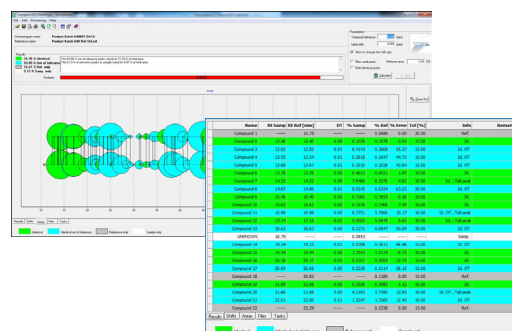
| Name | Rt Samp | Rt Ref [min] | DT | % Samp | % Ref | % Error | Tol [%] | Info |
|---|---|---|---|---|---|---|---|---|
| Compound 1 | | 11.75 | | | 0.0888 | 0.00 | 30.00 | Ref. |
| Compound 2 | 12.48 | 12.48 | 0.00 | 0.1026 | 0.1076 | -4.64 | 10.00 | Id. |
| Compound 3 | 12.83 | 12.83 | 0.01 | 0.4742 | 0.2660 | 78.27 | 10.00 | Id. OT |
| Compound 4 | 13.53 | 13.54 | 0.01 | 0.1616 | 0.1047 | 54.35 | 10.00 | Id. OT |
| Compound 5 | 13.68 | 13.67 | 0.01 | 0.2810 | 0.2038 | 37.88 | 10.00 | Id. OT |
| Compound 6 | 13.78 | 13.78 | 0.00 | 0.4611 | 0.4031 | 1.49 | 10.00 | Id. |
| Compound 7 | 14.22 | 14.22 | 0.00 | 0.0468 | 0.0375 | 24.82 | 10.00 | Id. OT, Tail peak |
| Compound 8 | 14.87 | 14.86 | 0.01 | 0.0546 | 0.0334 | 63.31 | 30.00 | Id. OT |
| Compound 9 | 15.40 | 15.40 | 0.00 | 0.7209 | 0.7933 | -9.10 | 10.00 | Id. |
| Compound 10 | 16.61 | 16.61 | 0.00 | 0.1170 | 0.1344 | -12.95 | 10.00 | Id. OT |
| Compound 11 | 16.99 | 16.99 | 0.00 | 0.3751 | 0.3405 | 10.17 | 10.00 | Id. OT, Tail peak |
| Compound 12 | 17.63 | 17.59 | 0.01 | 0.9051 | 0.8849 | 2.28 | 10.00 | Id. OT, Tail peak |
| Compound 13 | 18.03 | 18.03 | 0.00 | 0.1271 | 0.0897 | 30.00 | 10.00 | Id. OT |
| UNKNOWN | 18.35 | | | 0.0932 | | | | Samp. |
| Compound 14 | 18.34 | 18.23 | 0.01 | 0.0388 | 0.3811 | 46.46 | 10.00 | Id. OT |
| Compound 15 | 18.44 | 18.44 | 0.00 | 1.7958 | 1.9234 | -6.75 | 10.00 | Id. |
| Compound 16 | 20.16 | 20.17 | 0.01 | 0.2151 | 0.2083 | 3.23 | 10.00 | Id. |
| Compound 17 | 20.09 | 20.09 | 0.00 | 0.2238 | 0.3114 | -28.13 | 10.00 | Id. OT |
| Compound 18 | | 20.62 | | | 0.1188 | 0.00 | 10.00 | Ref. |
| Compound 19 | 21.09 | 21.09 | 0.00 | 0.2038 | 0.2060 | -1.12 | 10.00 | Id. |
| Compound 20 | 21.66 | 21.66 | 0.00 | 4.2163 | 3.7590 | 12.16 | 10.00 | Id. OT |
| Compound 21 | 22.01 | 22.00 | 0.01 | 1.5347 | 1.3560 | 13.45 | 10.00 | Id. OT |
| Compound 22 | | 22.25 | | | 0.2230 | 0.00 | 10.00 | Ref. |

Results | Shifts | Areas | Files | Tasks